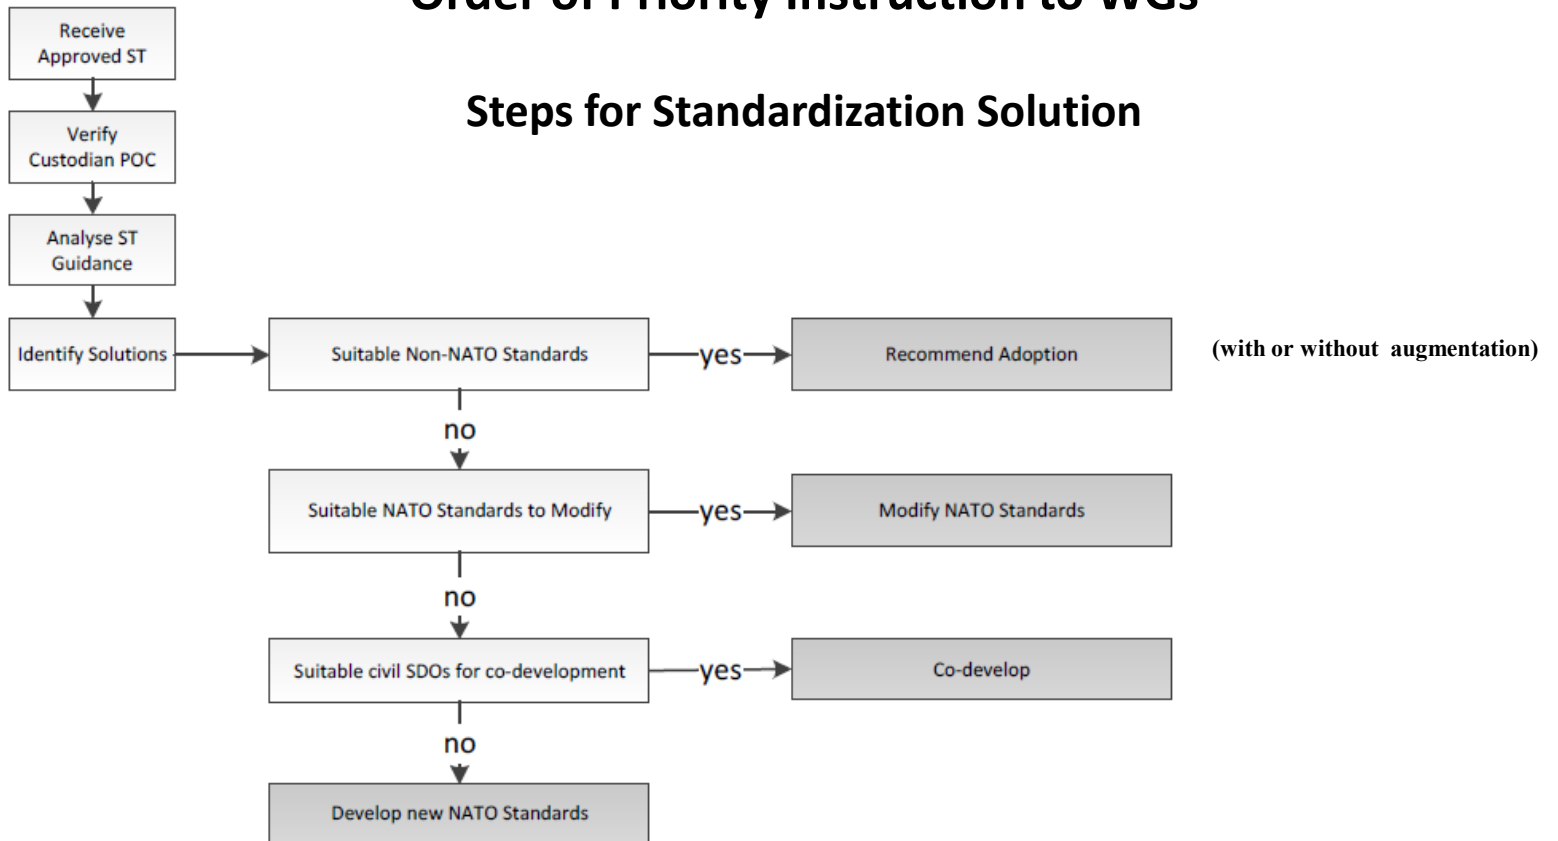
Order of Priority Instruction to WGs

Steps for Standardization Solution

Receive Approved ST

Verify Custodian POC

Analyse ST Guidance

Identify Solutions

Suitable Non-NATO Standards

yes

Recommend Adoption

(with or without augmentation)

no

Suitable NATO Standards to Modify

yes

Modify NATO Standards

no

Suitable civil SDOs for co-development

yes

Co-develop

no

Develop new NATO Standards